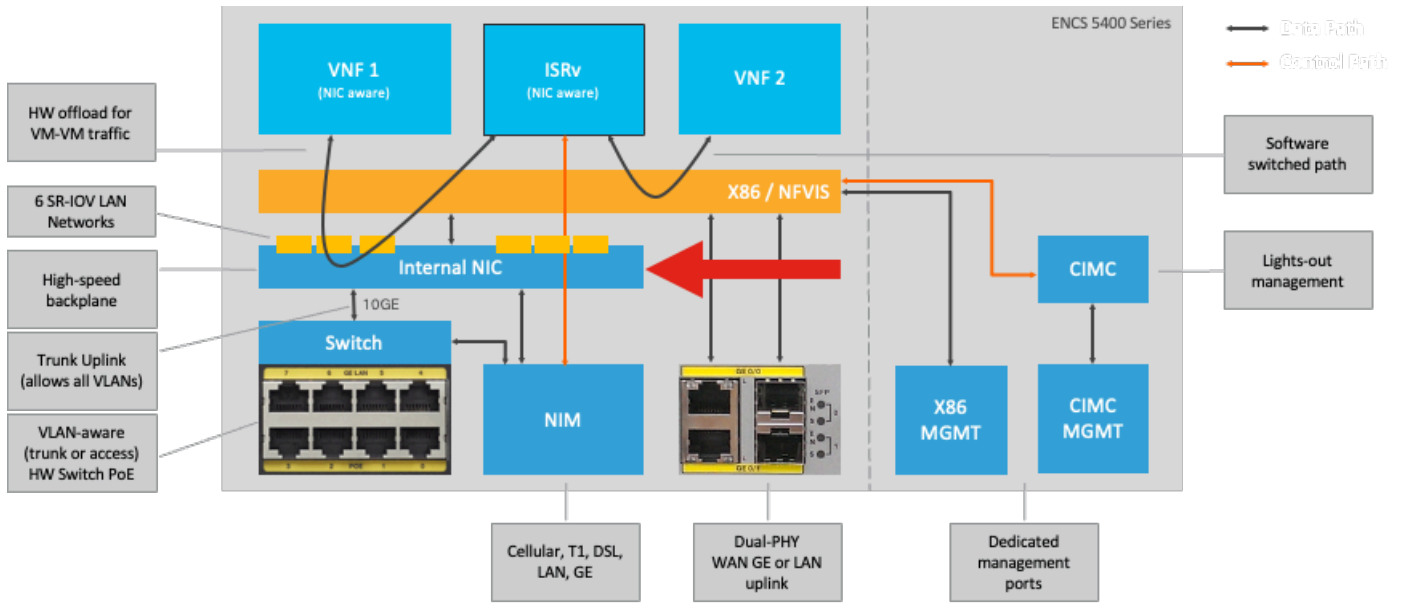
ENCS 5400 Series

Data Path

Control Path

VNF 1
(NIC aware)

ISRv
(NIC aware)

VNF 2

HW offload for VM-VM traffic

Software switched path

X86 / NFVIS

6 SR-IOV LAN Networks

Internal NIC

High-speed backplane

CIMC

Lights-out management

10GE

Switch

Trunk Uplink (allows all VLANs)

7 6 GE LAN 5 4

3 2 POE 1 0

NIM

GE 0/0

SFP

GE 0/1

X86 MGMT

CIMC MGMT

VLAN-aware (trunk or access) HW Switch PoE

Cellular, T1, DSL, LAN, GE

Dual-PHY WAN GE or LAN uplink

Dedicated management ports